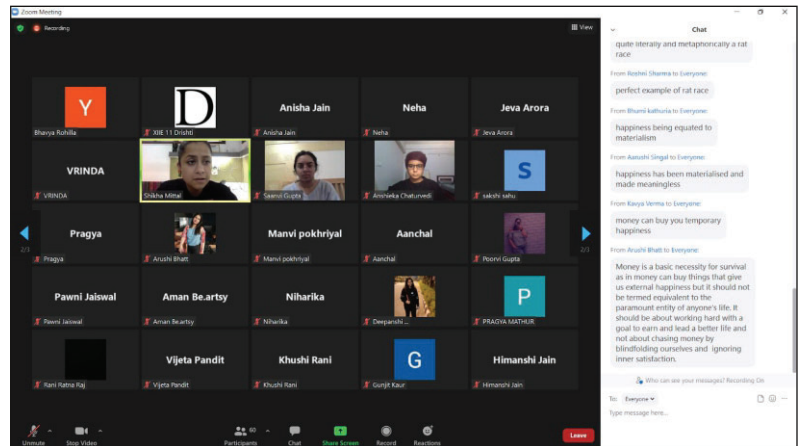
Zoom Meeting

Recording

View

Y
Bhavya Rohilla

D
XIIE 11 Drishti

Anisha Jain
Anisha Jain

Neha
Neha

Jeva Arora
Jeva Arora

VRINDA
VRINDA

Shikha Mittal

Saanvi Gupta

Anshleka Chaturvedi

S
sakshi sahu

2/3

Pragya
Pragya

Arushi Bhatt

Manvi pokhriyal
Manvi pokhriyal

Aanchal
Aanchal

Poorvi Gupta

2/3

Pawni Jaiswal
Pawni Jaiswal

Aman Be.artsy
Aman Be.artsy

Niharika
Niharika

Deepanshi ...

P
PRAGYA MATHUR

Rani Ratna Raj

Vijeta Pandit
Vijeta Pandit

Khushi Rani
Khushi Rani

G
Gunjit Kaur

Himanshi Jain
Himanshi Jain

Unmute

Stop Video

Participants 60

Chat

Share Screen

Record

Reactions

Leave

Chat

quite literally and metaphorically a rat race

From Roshni Sharma to Everyone:
perfect example of rat race

From Bhumi kathuria to Everyone:
happiness being equated to materialism

From Aarushi Singal to Everyone:
happiness has been materialised and made meaningless

From Kavya Verma to Everyone:
money can buy you temporary happiness

From Arushi Bhatt to Everyone:
Money is a basic necessity for survival as in money can buy things that give us external happiness but it should not be termed equivalent to the paramount entity of anyone's life. It should be about working hard with a goal to earn and lead a better life and not about chasing money by blindfolding ourselves and ignoring inner satisfaction.

Who can see your messages? Recording On

To: Everyone

Type message here...